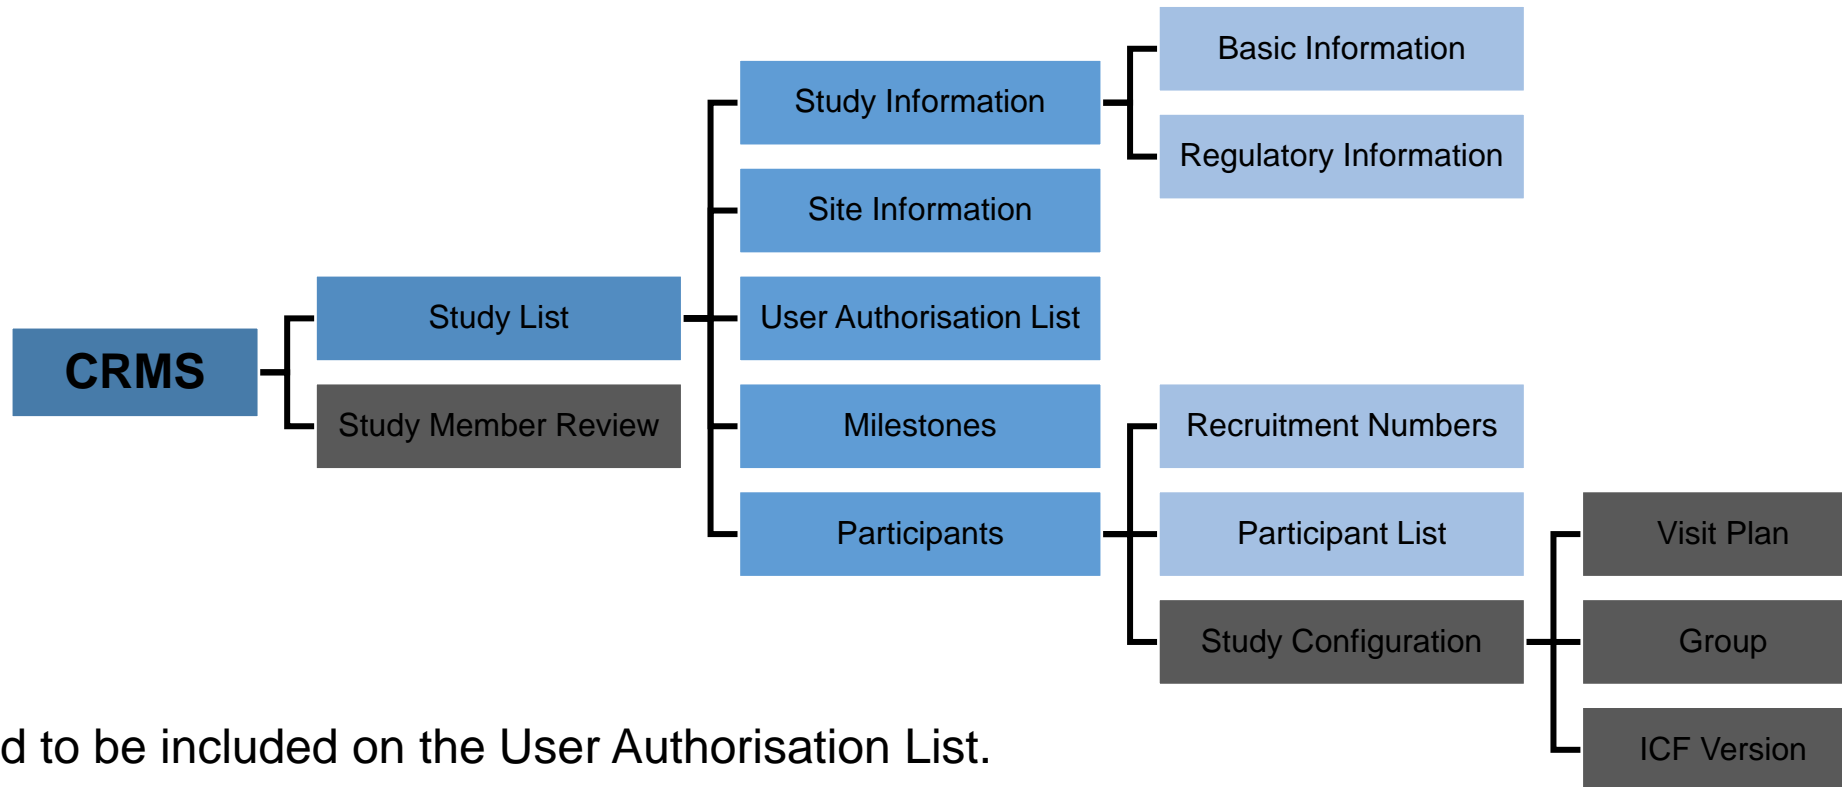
CRMS

Study List

Study Member Review

Study Information

Site Information

User Authorisation List

Milestones

Participants

Basic Information

Regulatory Information

Recruitment Numbers

Participant List

Study Configuration

Visit Plan

Group

ICF Version

d to be included on the User Authorisation List.